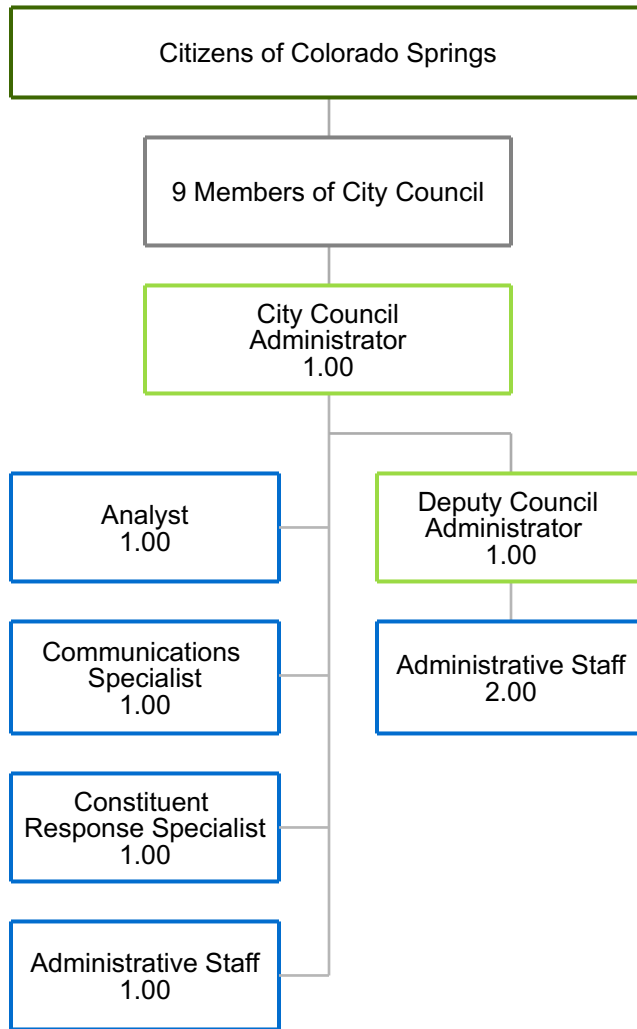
Citizens of Colorado Springs

9 Members of City Council

City Council Administrator
1.00

Analyst
1.00

Communications Specialist
1.00

Constituent Response Specialist
1.00

Administrative Staff
1.00

Deputy Council Administrator
1.00

Administrative Staff
2.00